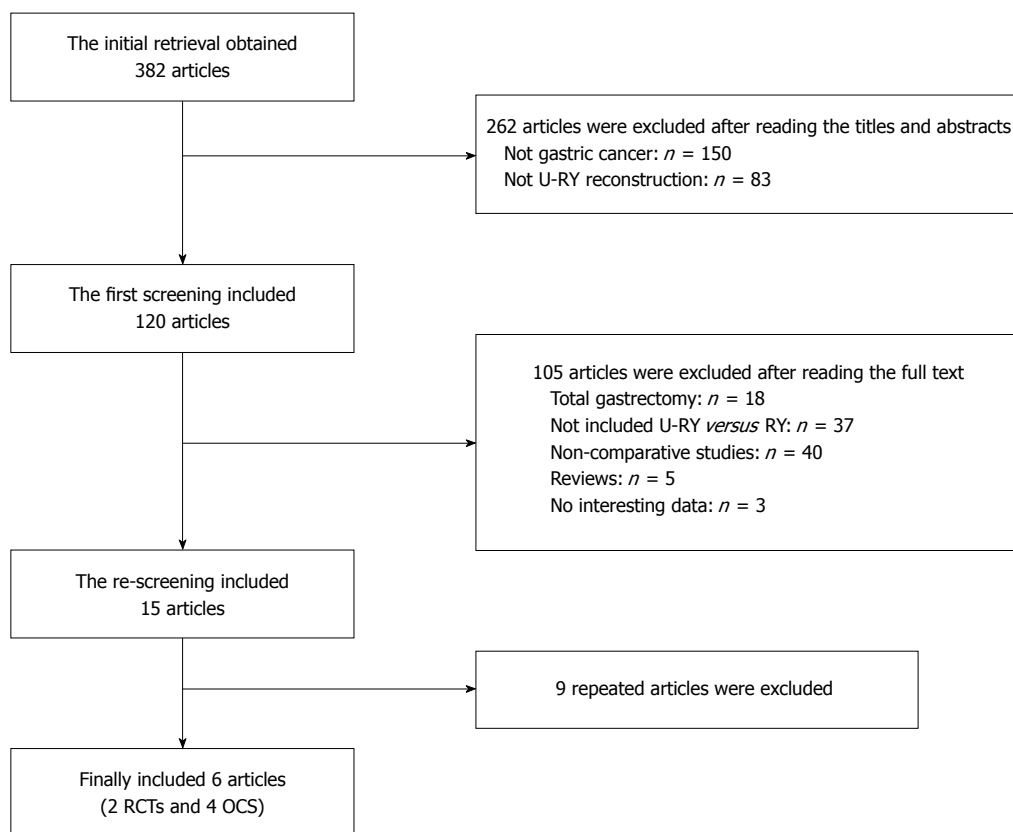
The initial retrieval obtained 382 articles

262 articles were excluded after reading the titles and abstracts
Not gastric cancer: $n$ = 150
Not U-RY reconstruction: $n$ = 83

The first screening included 120 articles

105 articles were excluded after reading the full text
Total gastrectomy: $n$ = 18
Not included U-RY *versus* RY: $n$ = 37
Non-comparative studies: $n$ = 40
Reviews: $n$ = 5
No interesting data: $n$ = 3

The re-screening included 15 articles

9 repeated articles were excluded

Finally included 6 articles (2 RCTs and 4 OCS)